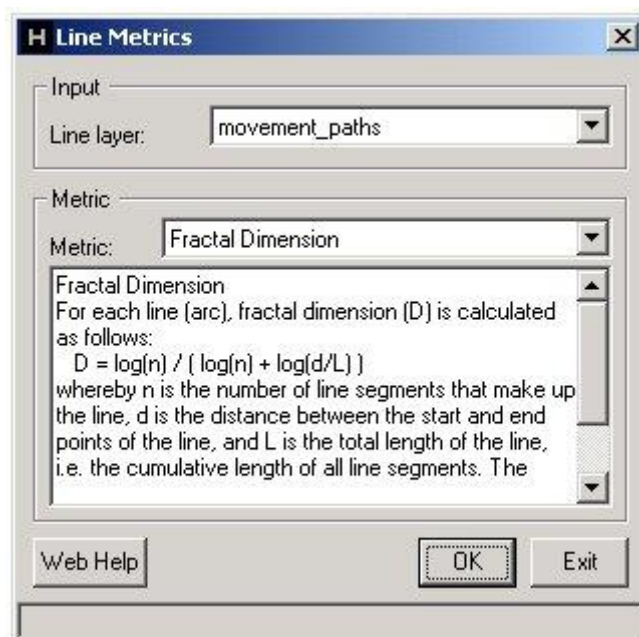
H Line Metrics

Input

Line layer: movement_paths

Metric

Metric: Fractal Dimension

Fractal Dimension
For each line (arc), fractal dimension (D) is calculated as follows:
$D = \log(n) / ( \log(n) + \log(d/L) )$
whereby n is the number of line segments that make up the line, d is the distance between the start and end points of the line, and L is the total length of the line, i.e. the cumulative length of all line segments. The

Web Help

OK

Exit